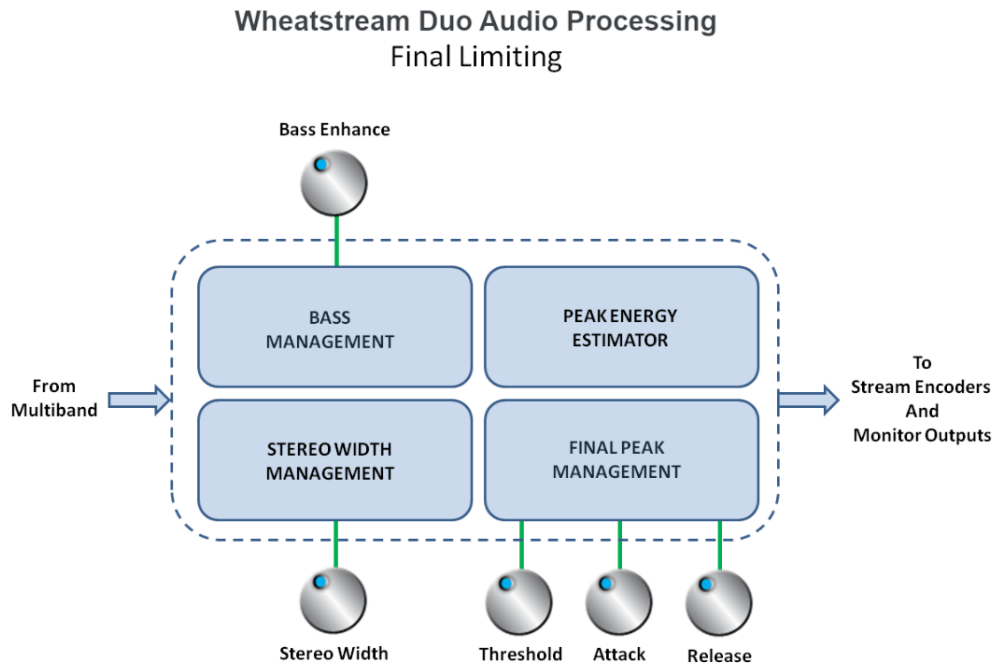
Wheatstream Duo Audio Processing
Final Limiting

Bass Enhance

From Multiband

BASS MANAGEMENT

PEAK ENERGY ESTIMATOR

STEREO WIDTH MANAGEMENT

FINAL PEAK MANAGEMENT

To Stream Encoders And Monitor Outputs

Stereo Width

Threshold

Attack

Release